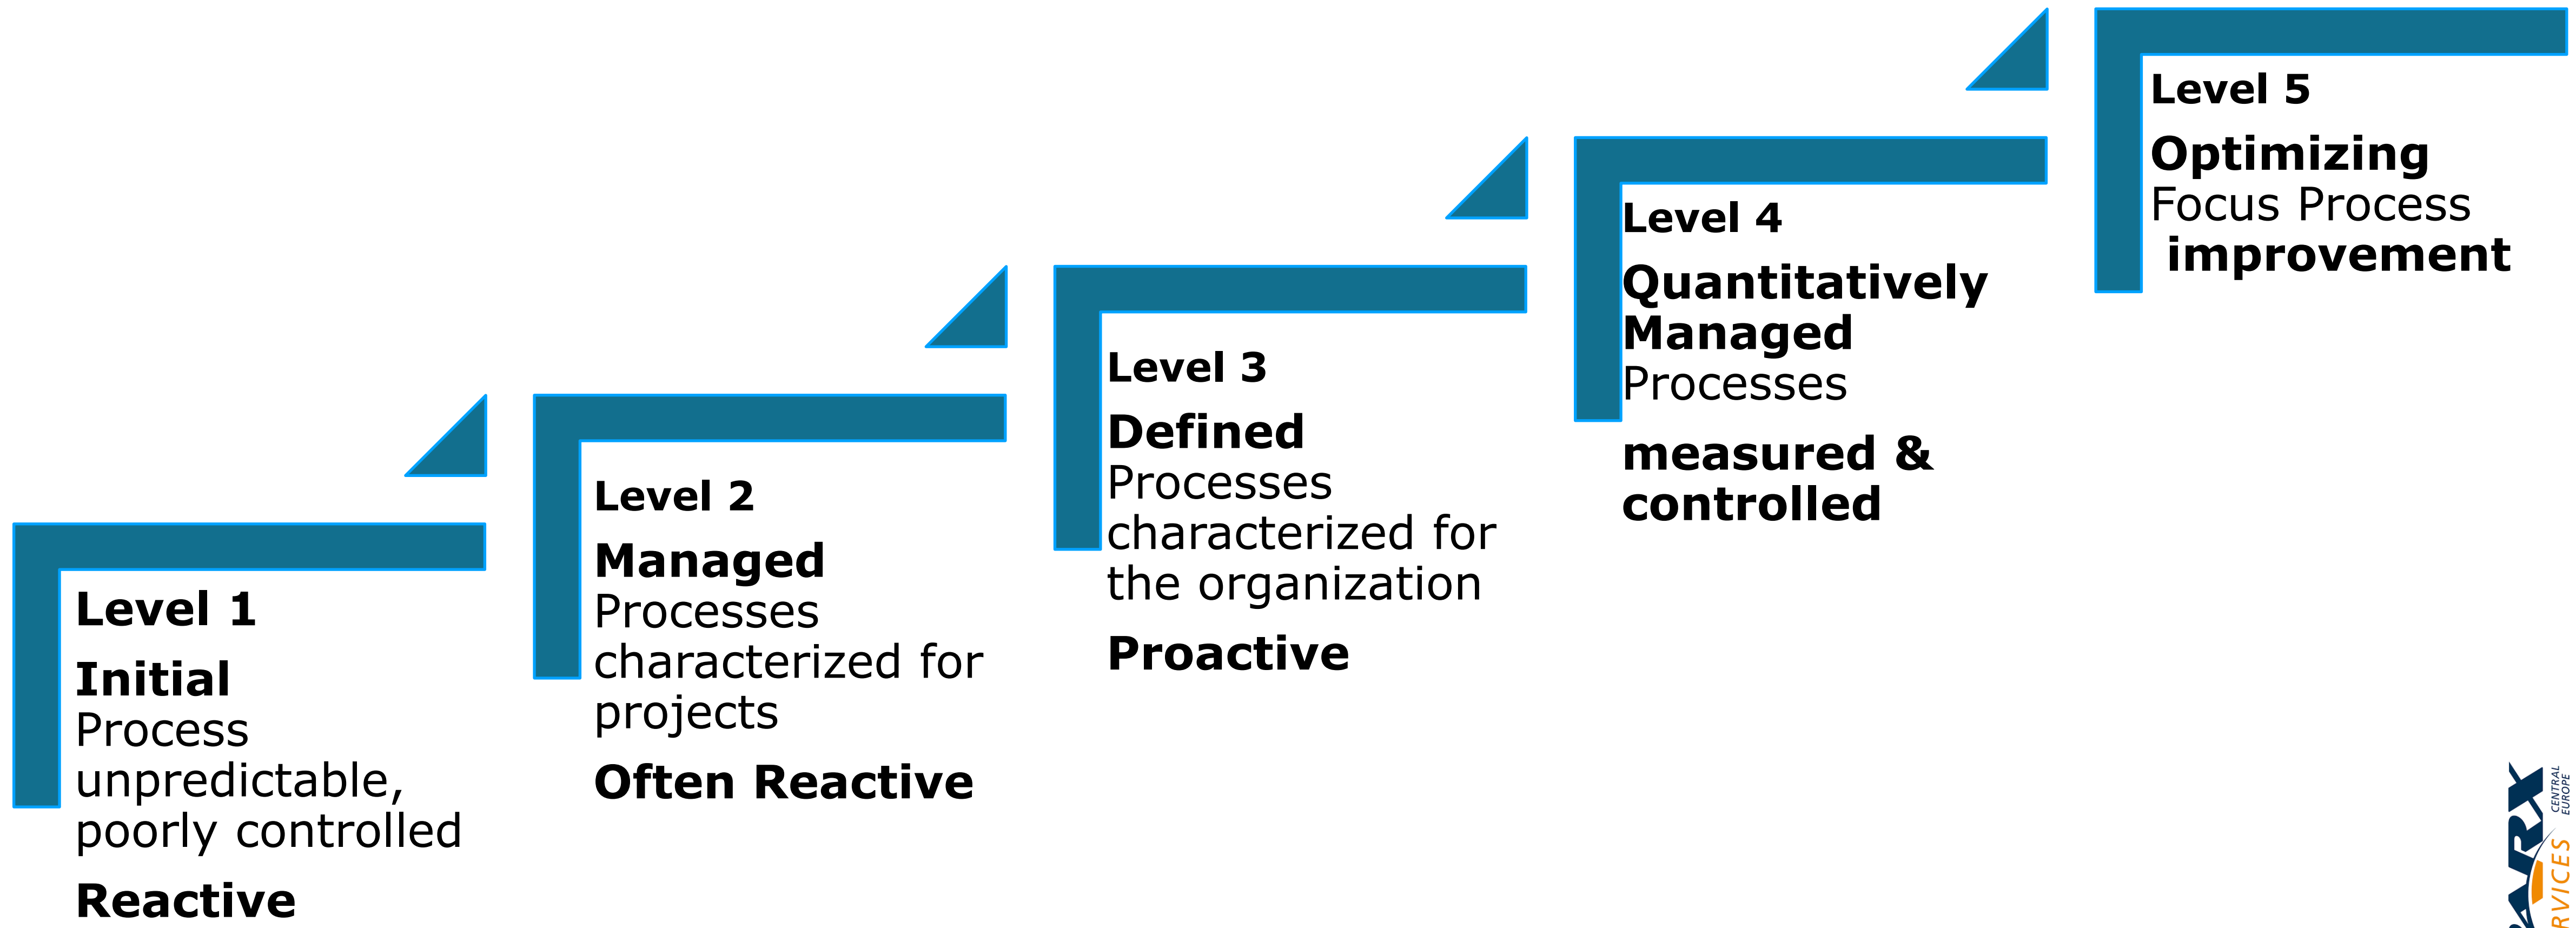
Level 1

Initial
Process unpredictable, poorly controlled

Reactive

Level 2

Managed
Processes characterized for projects

Often Reactive

Level 3

Defined
Processes characterized for the organization

Proactive

Level 4

Quantitatively Managed
Processes

measured & controlled

Level 5

Optimizing
Focus Process improvement

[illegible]ARX CENTRAL EUROPE
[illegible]RVICES